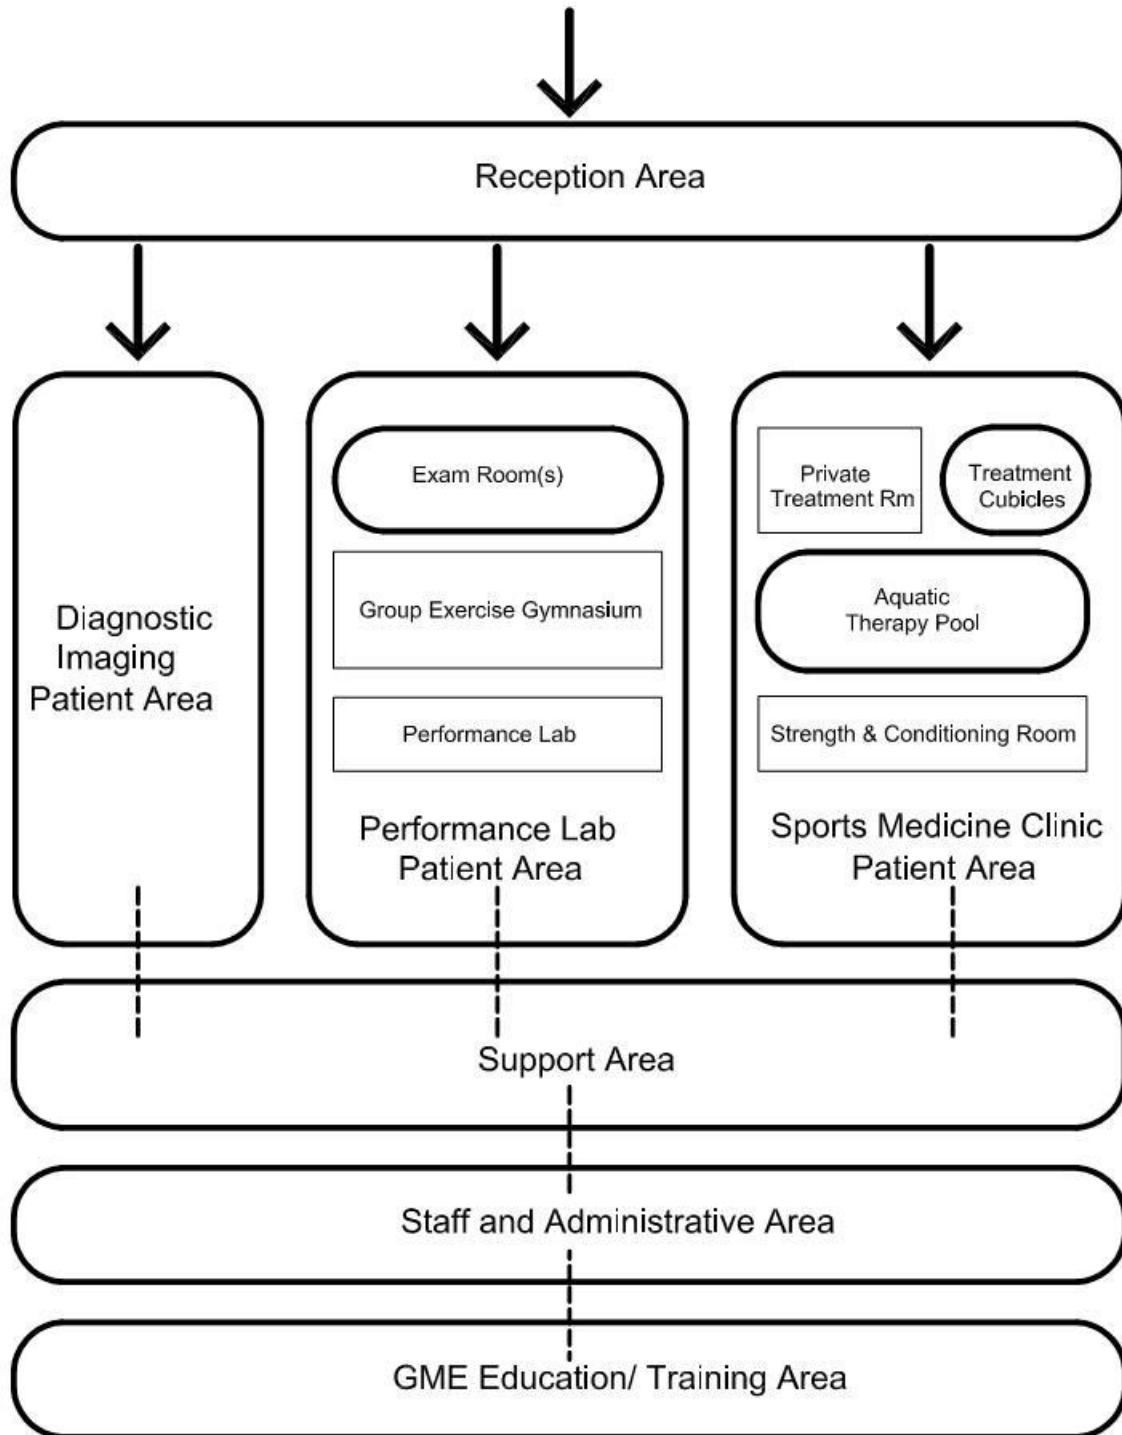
Reception Area

Diagnostic Imaging Patient Area

Exam Room(s)

Group Exercise Gymnasium

Performance Lab

Performance Lab Patient Area

Private Treatment Rm

Treatment Cubicles

Aquatic Therapy Pool

Strength & Conditioning Room

Sports Medicine Clinic Patient Area

Support Area

Staff and Administrative Area

GME Education/ Training Area